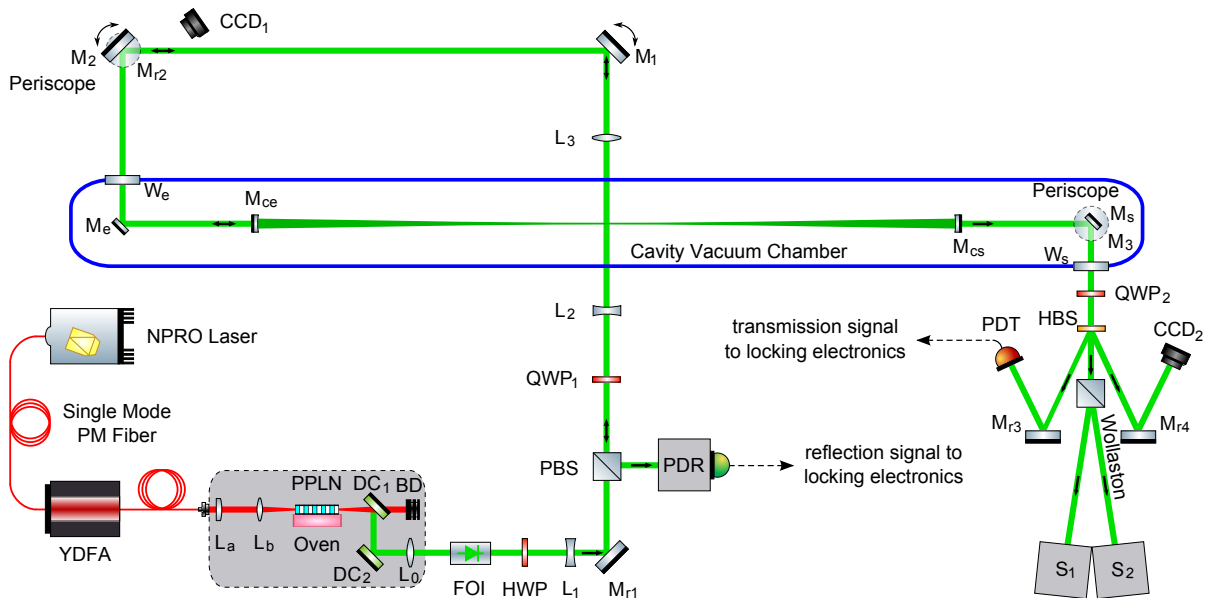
CCD$_1$
M$_2$
M$_{r2}$
M$_1$
Periscope
L$_3$
W$_e$
M$_{ce}$
Periscope
M$_s$
M$_e$
M$_{cs}$
M$_3$
Cavity Vacuum Chamber
W$_s$
L$_2$
QWP$_2$
NPRO Laser
transmission signal to locking electronics
PDT
HBS
CCD$_2$
QWP$_1$
Single Mode PM Fiber
M$_{r3}$
Wollaston
M$_{r4}$
PBS
PDR
reflection signal to locking electronics
PPLN
DC$_1$
BD
YDFA
L$_a$
L$_b$
Oven
DC$_2$
L$_0$
FOI
HWP
L$_1$
M$_{r1}$
S$_1$
S$_2$